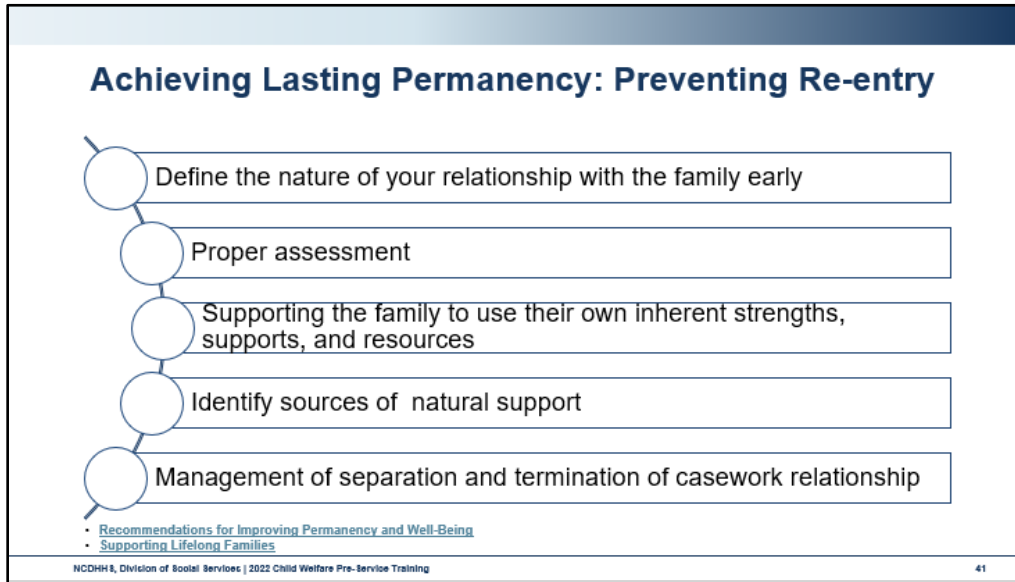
Achieving Lasting Permanency: Preventing Re-entry

Define the nature of your relationship with the family early

Proper assessment

Supporting the family to use their own inherent strengths, supports, and resources

Identify sources of natural support

Management of separation and termination of casework relationship

- Recommendations for Improving Permanency and Well-Being
- Supporting Lifelong Families

NCDHHS, Division of Social Services | 2022 Child Welfare Pre-Service Training

41